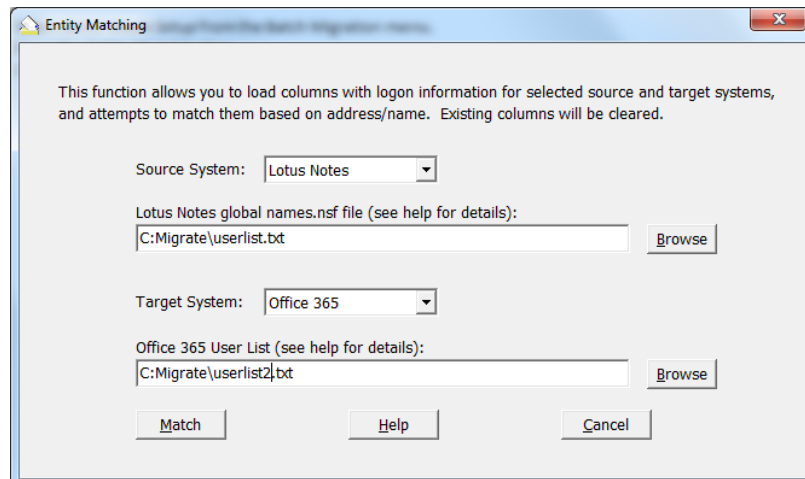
Entity Matching

This function allows you to load columns with logon information for selected source and target systems, and attempts to match them based on address/name. Existing columns will be cleared.

Source System: Lotus Notes

Lotus Notes global names.nsf file (see help for details):

C:Migrate\userlist.txt

Browse

Target System: Office 365

Office 365 User List (see help for details):

C:Migrate\userlist2.txt

Browse

Match

Help

Cancel